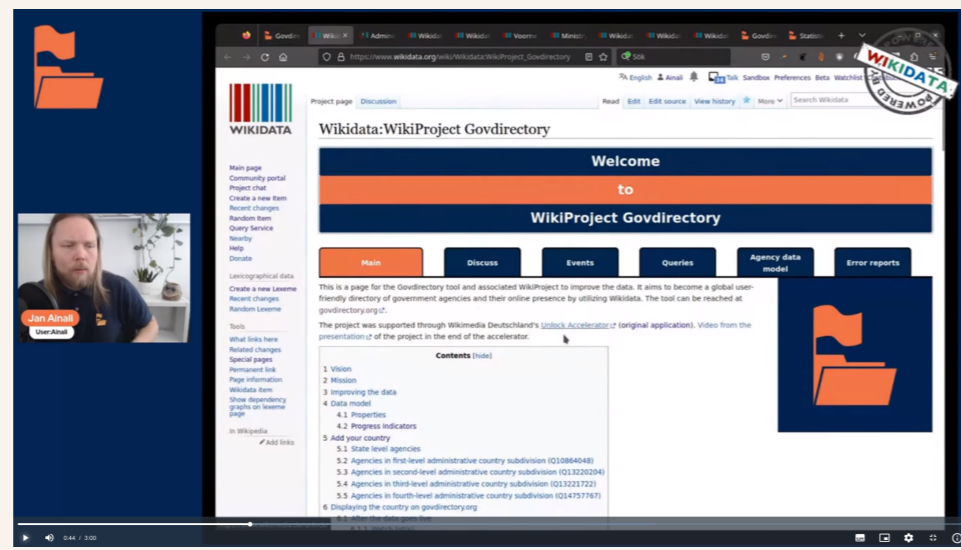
Govdir | Wiki | Admin | Wikid | Wikid | Voorm | Ministr | Wikid | Wikid | Wikid | Govdi | Statisti

https://www.wikidata.org/wiki/Wikidata:WikiProject_Govdirectory

WIKIDATA POWERED BY

English Ainali Talk Sandbox Preferences Beta Watchlist

Project page Discussion Read Edit Edit source View history More Search Wikidata

WIKIDATA

Main page
Community portal
Project chat
Create a new Item
Recent changes
Random Item
Query Service
Nearby
Help
Donate

Lexicographical data
Create a new Lexeme
Recent changes
Random Lexeme

Tools
What links here
Related changes
Special pages
Permanent link
Page information
Wikidata item
Show dependency graphs on lexeme page

In Wikipedia
Add links

Wikidata:WikiProject Govdirectory

Welcome
to
WikiProject Govdirectory

Main | Discuss | Events | Queries | Agency data model | Error reports

This is a page for the Govdirectory tool and associated WikiProject to improve the data. It aims to become a global user-friendly directory of government agencies and their online presence by utilizing Wikidata. The tool can be reached at govdirectory.org.

The project was supported through Wikimedia Deutschland's Unlock Accelerator (original application). Video from the presentation of the project in the end of the accelerator.

Contents [hide]
1 Vision
2 Mission
3 Improving the data
4 Data model
4.1 Properties
4.2 Progress indicators
5 Add your country
5.1 State level agencies
5.2 Agencies in first-level administrative country subdivision (Q10864048)
5.3 Agencies in second-level administrative country subdivision (Q13220204)
5.4 Agencies in third-level administrative country subdivision (Q13221722)
5.5 Agencies in fourth-level administrative country subdivision (Q14757767)
6 Displaying the country on govdirectory.org
6.1 After the data goes live

Jan Ainali
User:Ainali

0:44 / 3:00